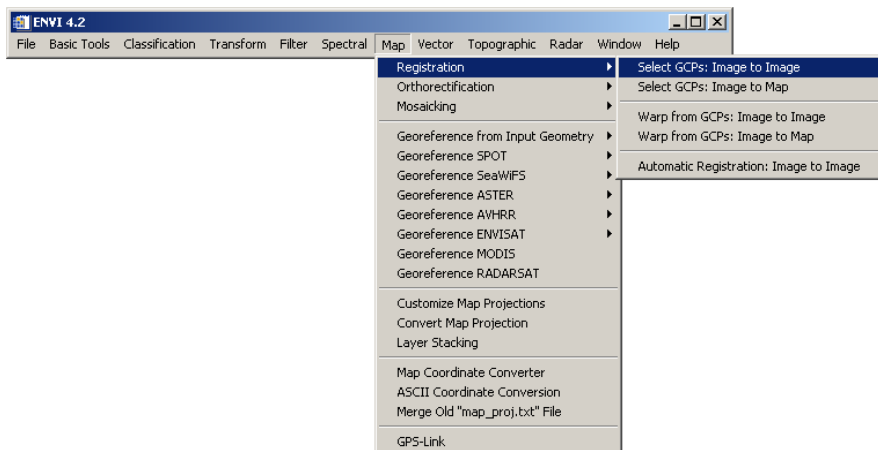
ENVI 4.2

File Basic Tools Classification Transform Filter Spectral Map Vector Topographic Radar Window Help

Registration
Orthorectification
Mosaicking

Georeference from Input Geometry
Georeference SPOT
Georeference SeaWiFS
Georeference ASTER
Georeference AVHRR
Georeference ENVISAT
Georeference MODIS
Georeference RADARSAT

Customize Map Projections
Convert Map Projection
Layer Stacking

Map Coordinate Converter
ASCII Coordinate Conversion
Merge Old "map_proj.txt" File

GPS-Link

Select GCPs: Image to Image
Select GCPs: Image to Map

Warp from GCPs: Image to Image
Warp from GCPs: Image to Map

Automatic Registration: Image to Image